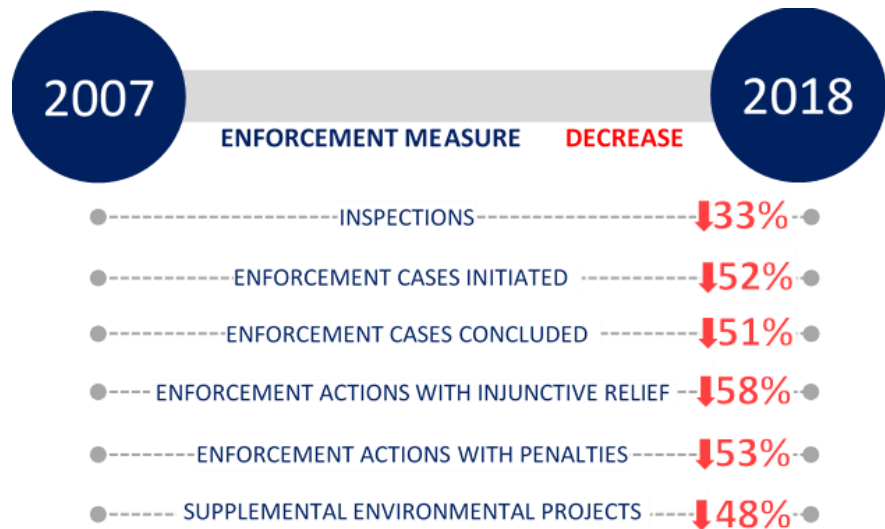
2007

2018

ENFORCEMENT MEASURE

DECREASE

INSPECTIONS ↓33%

ENFORCEMENT CASES INITIATED ↓52%

ENFORCEMENT CASES CONCLUDED ↓51%

ENFORCEMENT ACTIONS WITH INJUNCTIVE RELIEF ↓58%

ENFORCEMENT ACTIONS WITH PENALTIES ↓53%

SUPPLEMENTAL ENVIRONMENTAL PROJECTS ↓48%